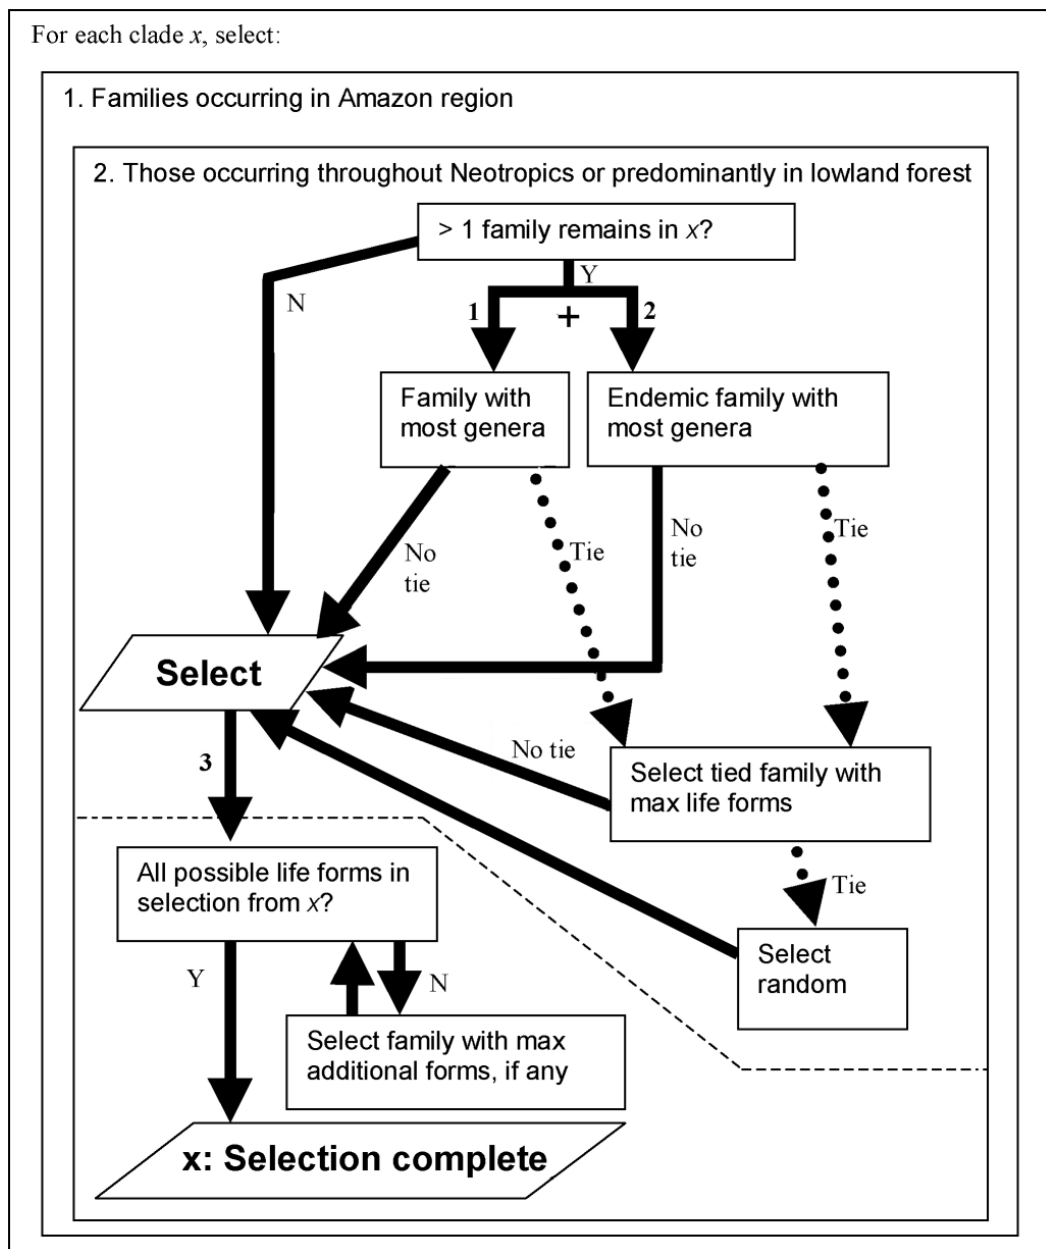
For each clade $x$, select:

1. Families occurring in Amazon region

2. Those occurring throughout Neotropics or predominantly in lowland forest

> 1 family remains in $x$?

N

Y

1

+

2

Family with most genera

Endemic family with most genera

No tie

Tie

No tie

Tie

Select

3

No tie

Select tied family with max life forms

Tie

All possible life forms in selection from $x$?

Select random

Y

N

Select family with max additional forms, if any

x: Selection complete